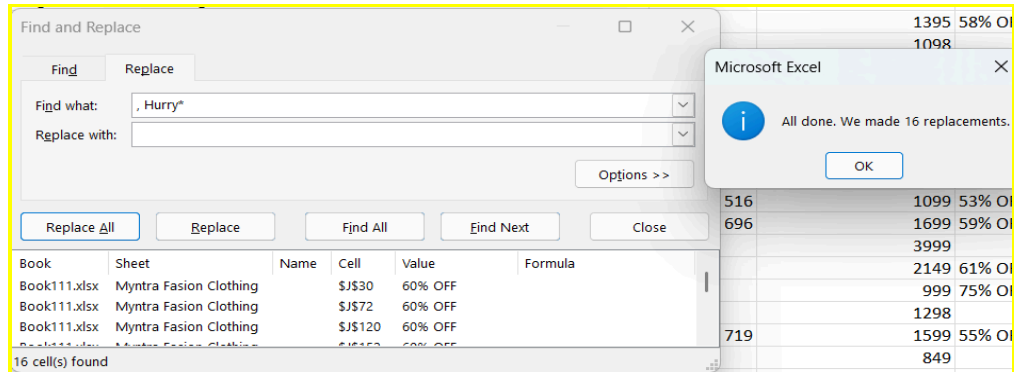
Find and Replace

Find Replace

Find what: , Hurry*

Replace with:

Options >>

Replace All Replace Find All Find Next Close

| Book | Sheet | Name | Cell | Value | Formula |
|---|---|---|---|---|---|
| Book111.xlsx | Myntra Fasion Clothing | | $J$30 | 60% OFF | |
| Book111.xlsx | Myntra Fasion Clothing | | $J$72 | 60% OFF | |
| Book111.xlsx | Myntra Fasion Clothing | | $J$120 | 60% OFF | |

16 cell(s) found

Microsoft Excel

All done. We made 16 replacements.

OK

1395 58% O
1098
516 1099 53% O
696 1699 59% O
3999
2149 61% O
999 75% O
1298
719 1599 55% O
849